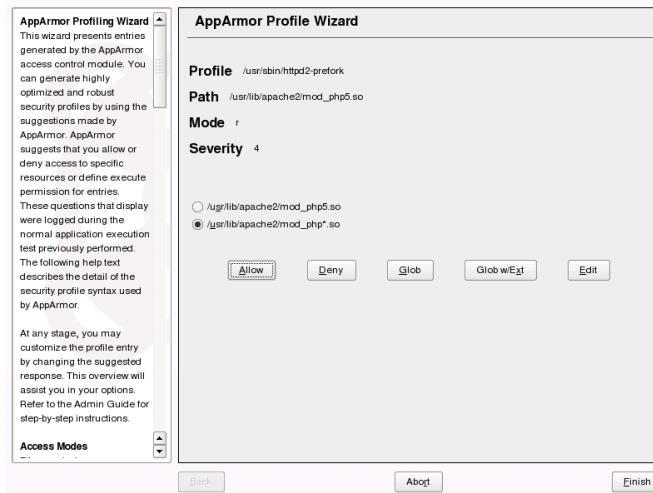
AppArmor Profiling Wizard

This wizard presents entries generated by the AppArmor access control module. You can generate highly optimized and robust security profiles by using the suggestions made by AppArmor. AppArmor suggests that you allow or deny access to specific resources or define execute permission for entries. These questions that display were logged during the normal application execution test previously performed. The following help text describes the detail of the security profile syntax used by AppArmor.

At any stage, you may customize the profile entry by changing the suggested response. This overview will assist you in your options. Refer to the Admin Guide for step-by-step instructions.

Access Modes

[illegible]

AppArmor Profile Wizard

Profile /usr/sbin/httpd2-prefork

Path /usr/lib/apache2/mod_php5.so

Mode r

Severity 4

/usr/lib/apache2/mod_php5.so

/usr/lib/apache2/mod_php*.so

Allow

Deny

Glob

Glob w/Ext

Edit

Back

Abort

Finish